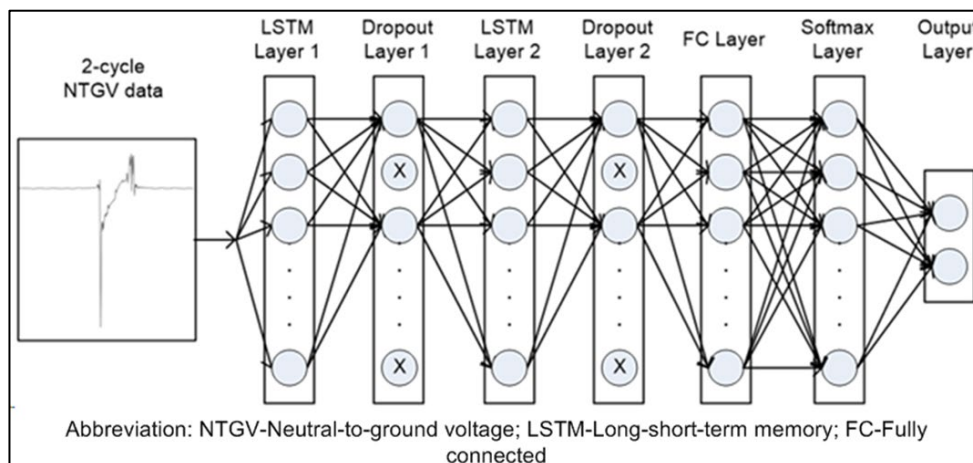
2-cycle NTGV data

LSTM Layer 1

Dropout Layer 1

LSTM Layer 2

Dropout Layer 2

FC Layer

Softmax Layer

Output Layer

X

X

X

X

Abbreviation: NTGV-Neutral-to-ground voltage; LSTM-Long-short-term memory; FC-Fully connected